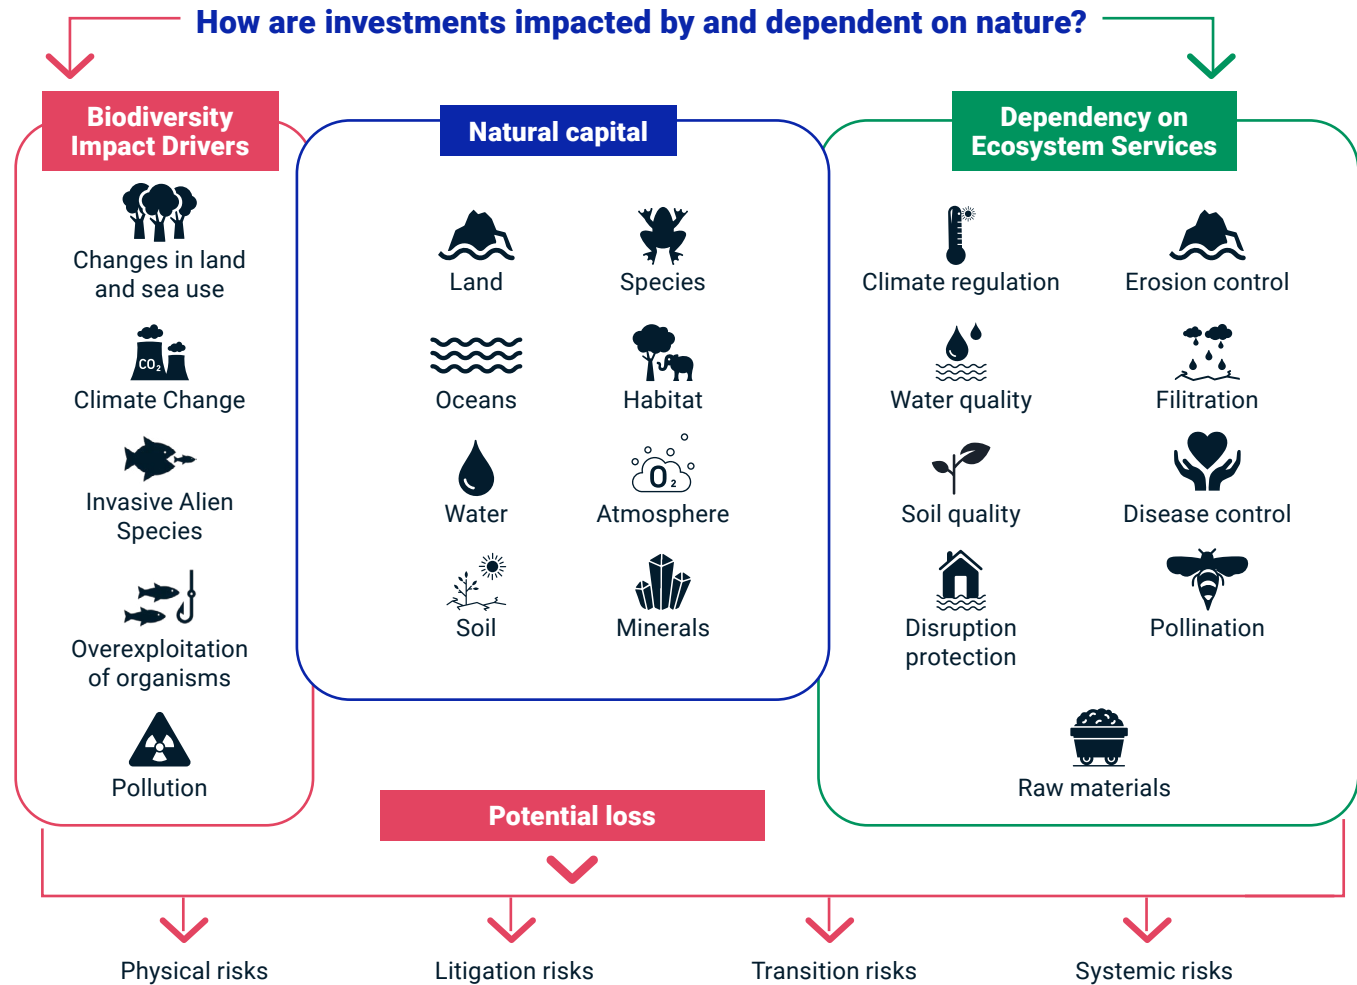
How are investments impacted by and dependent on nature?

Biodiversity Impact Drivers

Changes in land and sea use

$CO_2$

Climate Change

Invasive Alien Species

Overexploitation of organisms

Pollution

Natural capital

Land

Species

Oceans

Habitat

Water

$O_2$

Atmosphere

Soil

Minerals

Dependency on Ecosystem Services

Climate regulation

Erosion control

Water quality

Filitration

Soil quality

Disease control

Disruption protection

Pollination

Raw materials

Potential loss

Physical risks

Litigation risks

Transition risks

Systemic risks